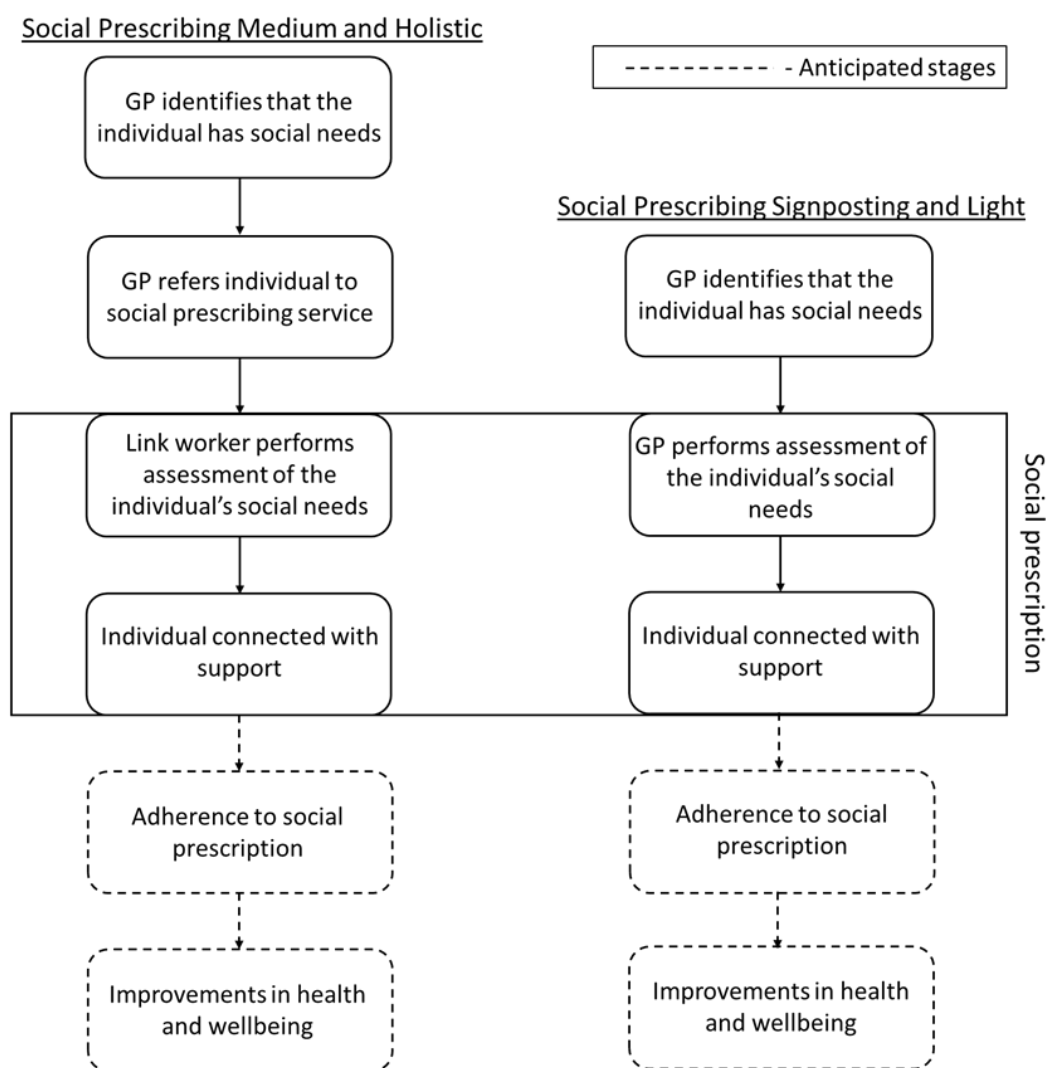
Social Prescribing Medium and Holistic

---------- - Anticipated stages

GP identifies that the individual has social needs

GP refers individual to social prescribing service

Link worker performs assessment of the individual's social needs

Individual connected with support

Adherence to social prescription

Improvements in health and wellbeing

Social Prescribing Signposting and Light

GP identifies that the individual has social needs

GP performs assessment of the individual's social needs

Individual connected with support

Adherence to social prescription

Improvements in health and wellbeing

Social prescription